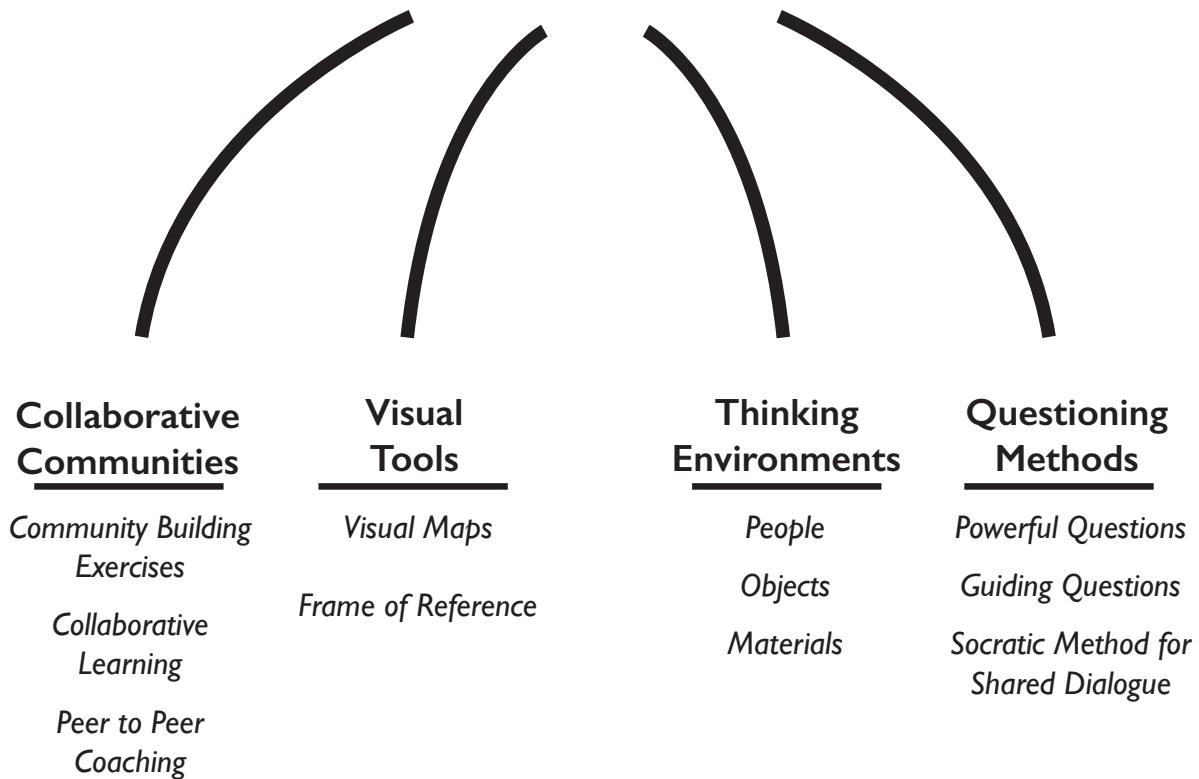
Collaborative Communities

Community Building Exercises

Collaborative Learning

Peer to Peer Coaching

Visual Tools

Visual Maps

Frame of Reference

Thinking Environments

People

Objects

Materials

Questioning Methods

Powerful Questions

Guiding Questions

Socratic Method for Shared Dialogue